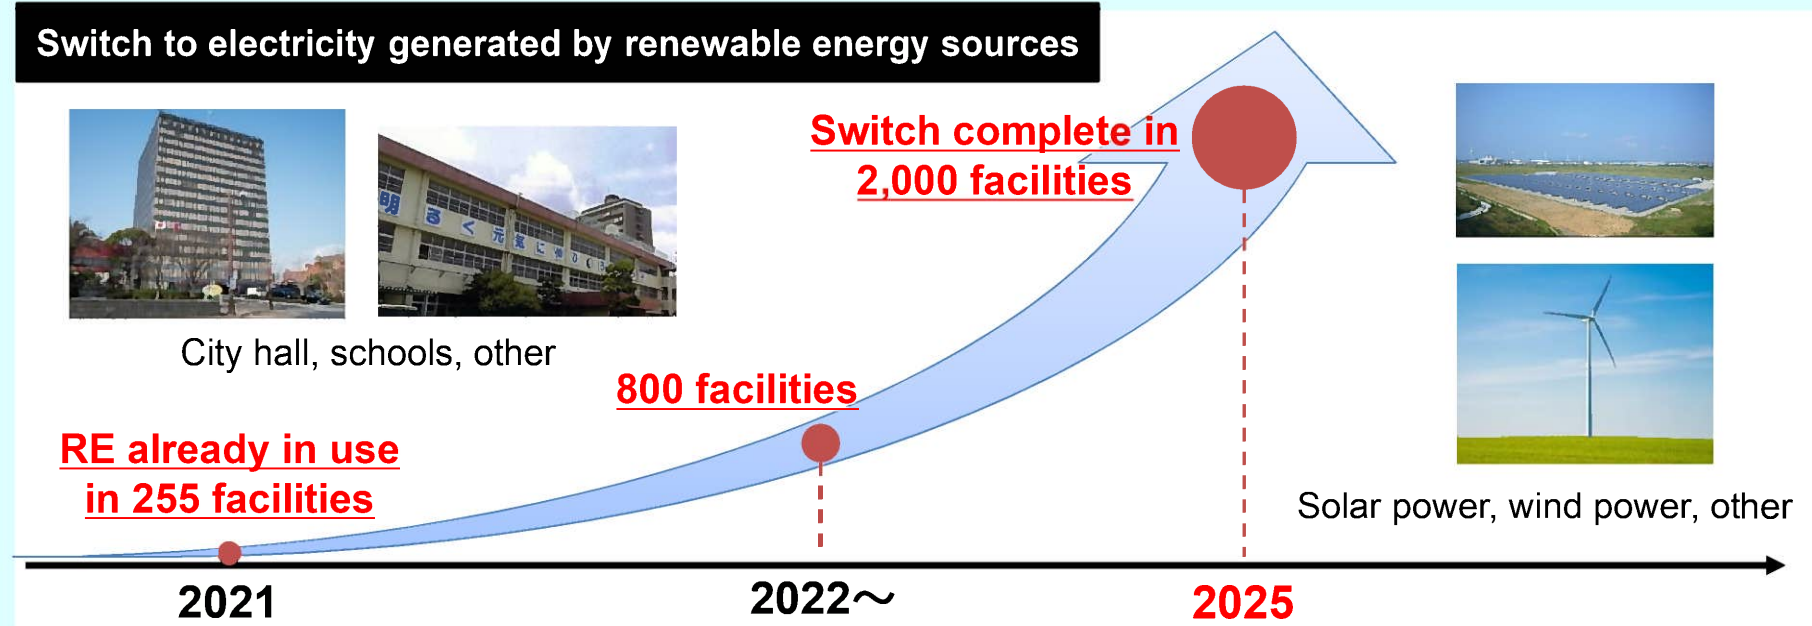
Switch to electricity generated by renewable energy sources

City hall, schools, other

Switch complete in 2,000 facilities

800 facilities

RE already in use in 255 facilities

Solar power, wind power, other

2021

2022～

2025